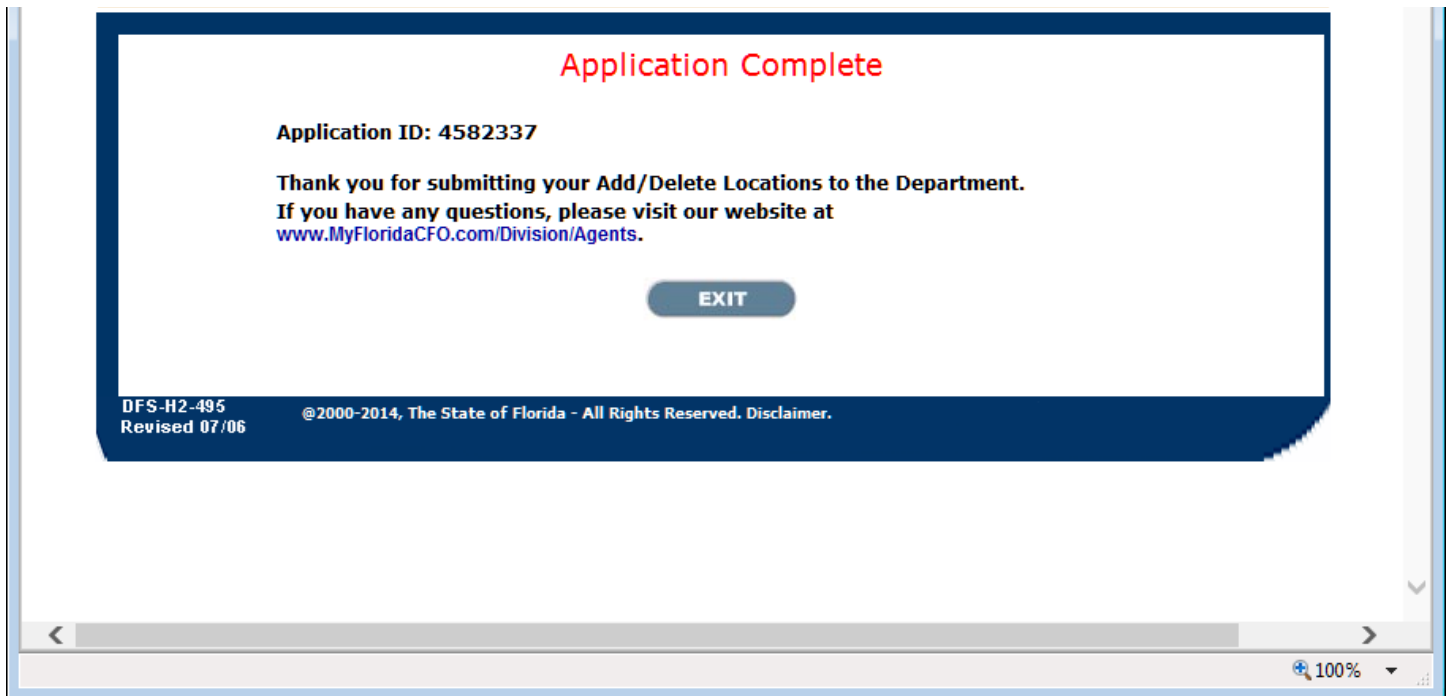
Application Complete

Application ID: 4582337

Thank you for submitting your Add/Delete Locations to the Department. If you have any questions, please visit our website at www.MyFloridaCFO.com/Division/Agents.

EXIT

DFS-H2-495
Revised 07/06

@2000-2014, The State of Florida - All Rights Reserved. Disclaimer.

100%